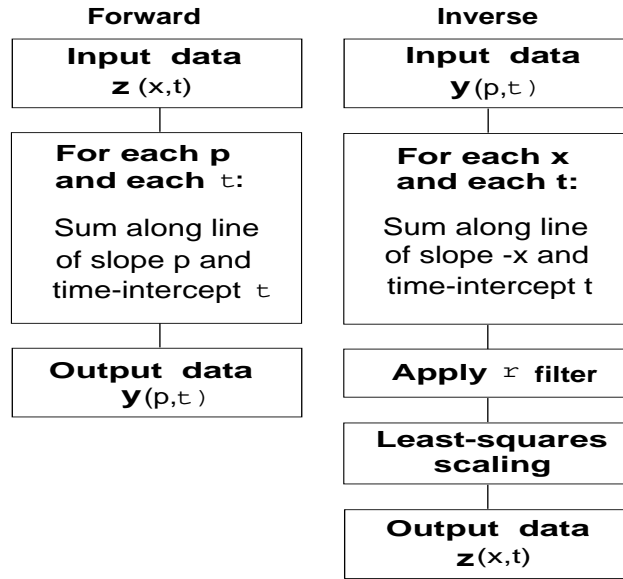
Forward

Input data
$\mathbf{z}$ (x,t)

For each p and each t:

Sum along line of slope p and time-intercept t

Output data
$\mathbf{y}$(p,t)

Inverse

Input data
$\mathbf{y}$(p,t)

For each x and each t:

Sum along line of slope -x and time-intercept t

Apply r filter

Least-squares scaling

Output data
$\mathbf{z}$(x,t)